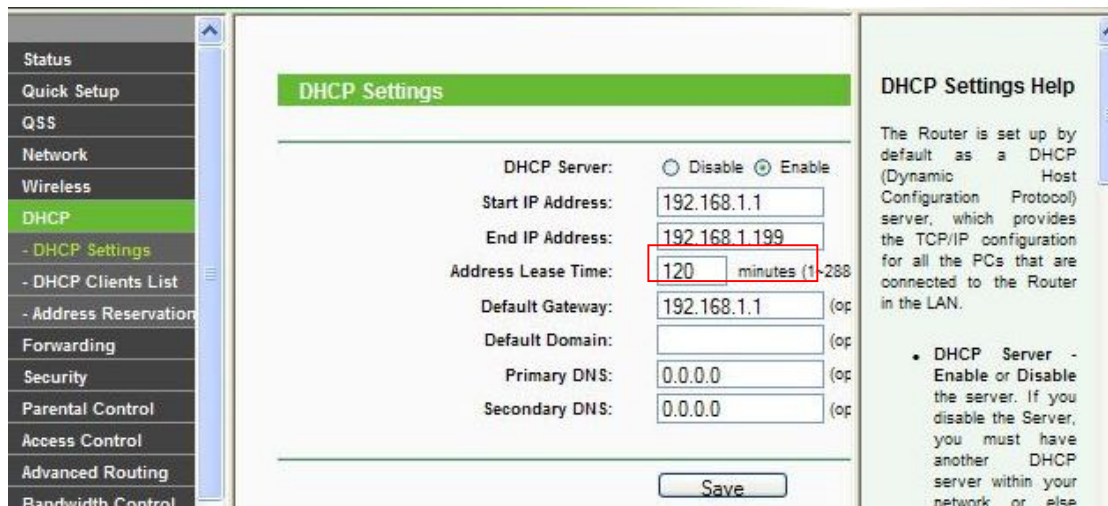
Status
Quick Setup
QSS
Network
Wireless
DHCP
- DHCP Settings
- DHCP Clients List
- Address Reservation
Forwarding
Security
Parental Control
Access Control
Advanced Routing
Bandwidth Control

DHCP Settings

| | |
|---|---|
| DHCP Server: | ○ Disable ⦿ Enable |
| Start IP Address: | 192.168.1.1 |
| End IP Address: | 192.168.1.199 |
| Address Lease Time: | 120 minutes (1~288 |
| Default Gateway: | 192.168.1.1 (op |
| Default Domain: | (op |
| Primary DNS: | 0.0.0.0 (op |
| Secondary DNS: | 0.0.0.0 (op |

Save

DHCP Settings Help

The Router is set up by default as a DHCP (Dynamic Host Configuration Protocol) server, which provides the TCP/IP configuration for all the PCs that are connected to the Router in the LAN.

• DHCP Server - Enable or Disable the server. If you disable the Server, you must have another DHCP server within your network or else